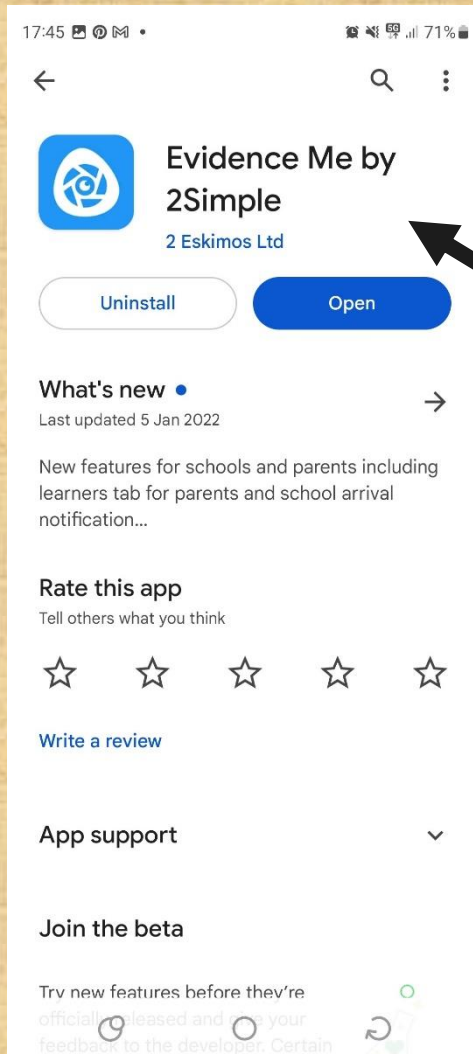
17:45 71%

Evidence Me by 2Simple

2 Eskimos Ltd

Uninstall

Open

What's new •

Last updated 5 Jan 2022

New features for schools and parents including learners tab for parents and school arrival notification...

Rate this app

Tell others what you think

Write a review

App support

Join the beta

Try new features before they're officially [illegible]eleased and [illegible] your feedback to the developer. Certain